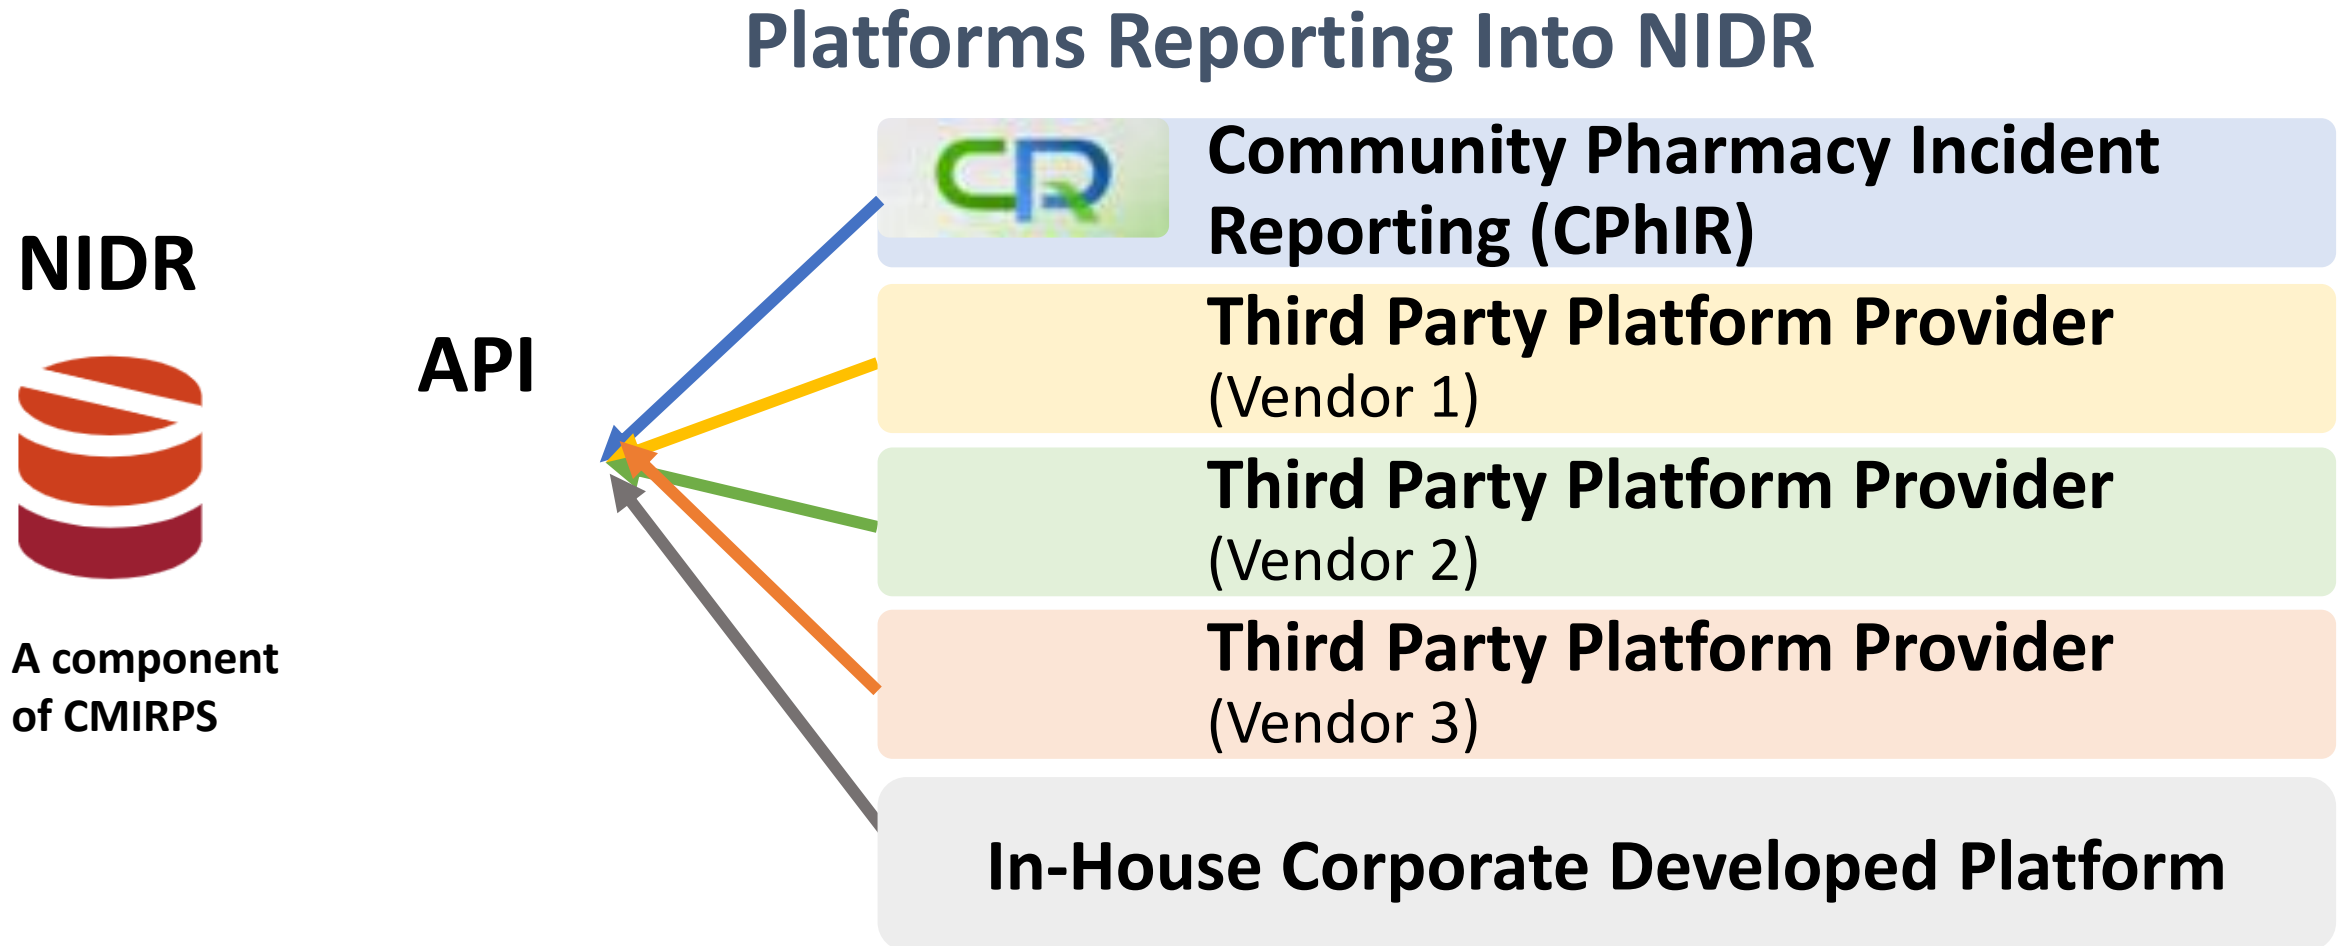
Platforms Reporting Into NIDR

NIDR

A component of CMIRPS

API

CR

Community Pharmacy Incident Reporting (CPhIR)

Third Party Platform Provider (Vendor 1)

Third Party Platform Provider (Vendor 2)

Third Party Platform Provider (Vendor 3)

In-House Corporate Developed Platform